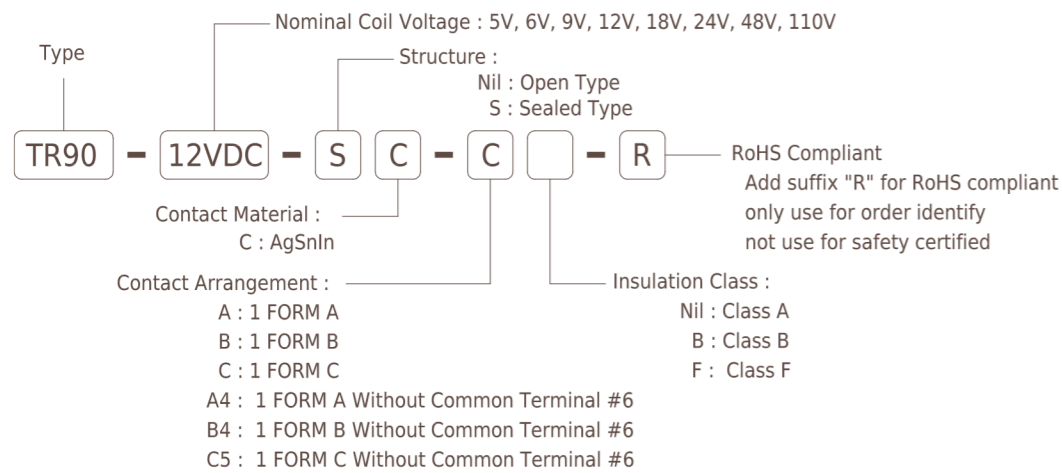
Nominal Coil Voltage : 5V, 6V, 9V, 12V, 18V, 24V, 48V, 110V

Type

Structure :
Nil : Open Type
S : Sealed Type

TR90 - 12VDC - S C - C - R

RoHS Compliant
Add suffix "R" for RoHS compliant
only use for order identify
not use for safety certified

Contact Material :
C : AgSnIn

Contact Arrangement :
A : 1 FORM A
B : 1 FORM B
C : 1 FORM C
A4 : 1 FORM A Without Common Terminal #6
B4 : 1 FORM B Without Common Terminal #6
C5 : 1 FORM C Without Common Terminal #6

Insulation Class :
Nil : Class A
B : Class B
F : Class F